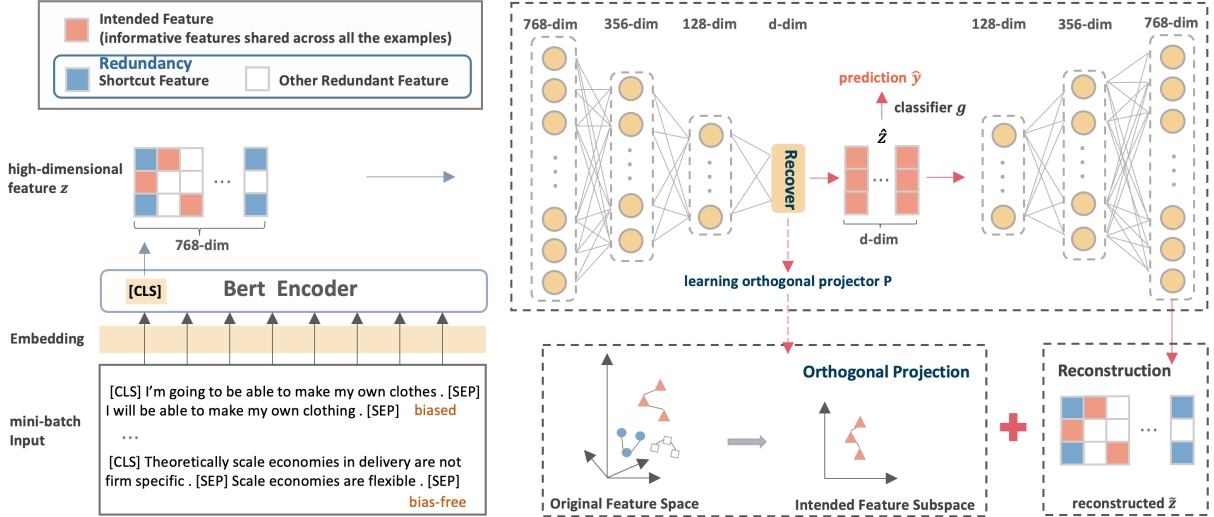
Intended Feature
(informative features shared across all the examples)

Redundancy

Shortcut Feature

Other Redundant Feature

high-dimensional feature $z$

…

768-dim

[CLS]

Bert Encoder

Embedding

mini-batch Input

[CLS] I'm going to be able to make my own clothes . [SEP] I will be able to make my own clothing . [SEP] biased

…

[CLS] Theoretically scale economies in delivery are not firm specific . [SEP] Scale economies are flexible . [SEP] bias-free

768-dim

356-dim

128-dim

d-dim

128-dim

356-dim

768-dim

prediction $\hat{y}$

classifier $g$

$\hat{z}$

Recover

…

d-dim

learning orthogonal projector P

Orthogonal Projection

Original Feature Space

Intended Feature Subspace

Reconstruction

…

reconstructed $\tilde{z}$